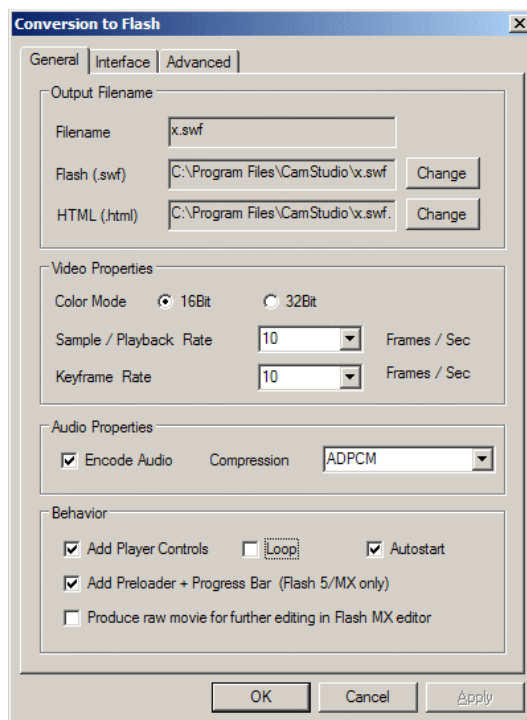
Conversion to Flash

General | Interface | Advanced

Output Filename

Filename x.swf

Flash (.swf) C:\Program Files\CamStudio\x.swf Change

HTML (.html) C:\Program Files\CamStudio\x.swf. Change

Video Properties

Color Mode 16Bit 32Bit

Sample / Playback Rate 10 Frames / Sec

Keyframe Rate 10 Frames / Sec

Audio Properties

Encode Audio Compression ADPCM

Behavior

Add Player Controls Loop Autostart

Add Preloader + Progress Bar (Flash 5/MX only)

Produce raw movie for further editing in Flash MX editor

OK Cancel Apply